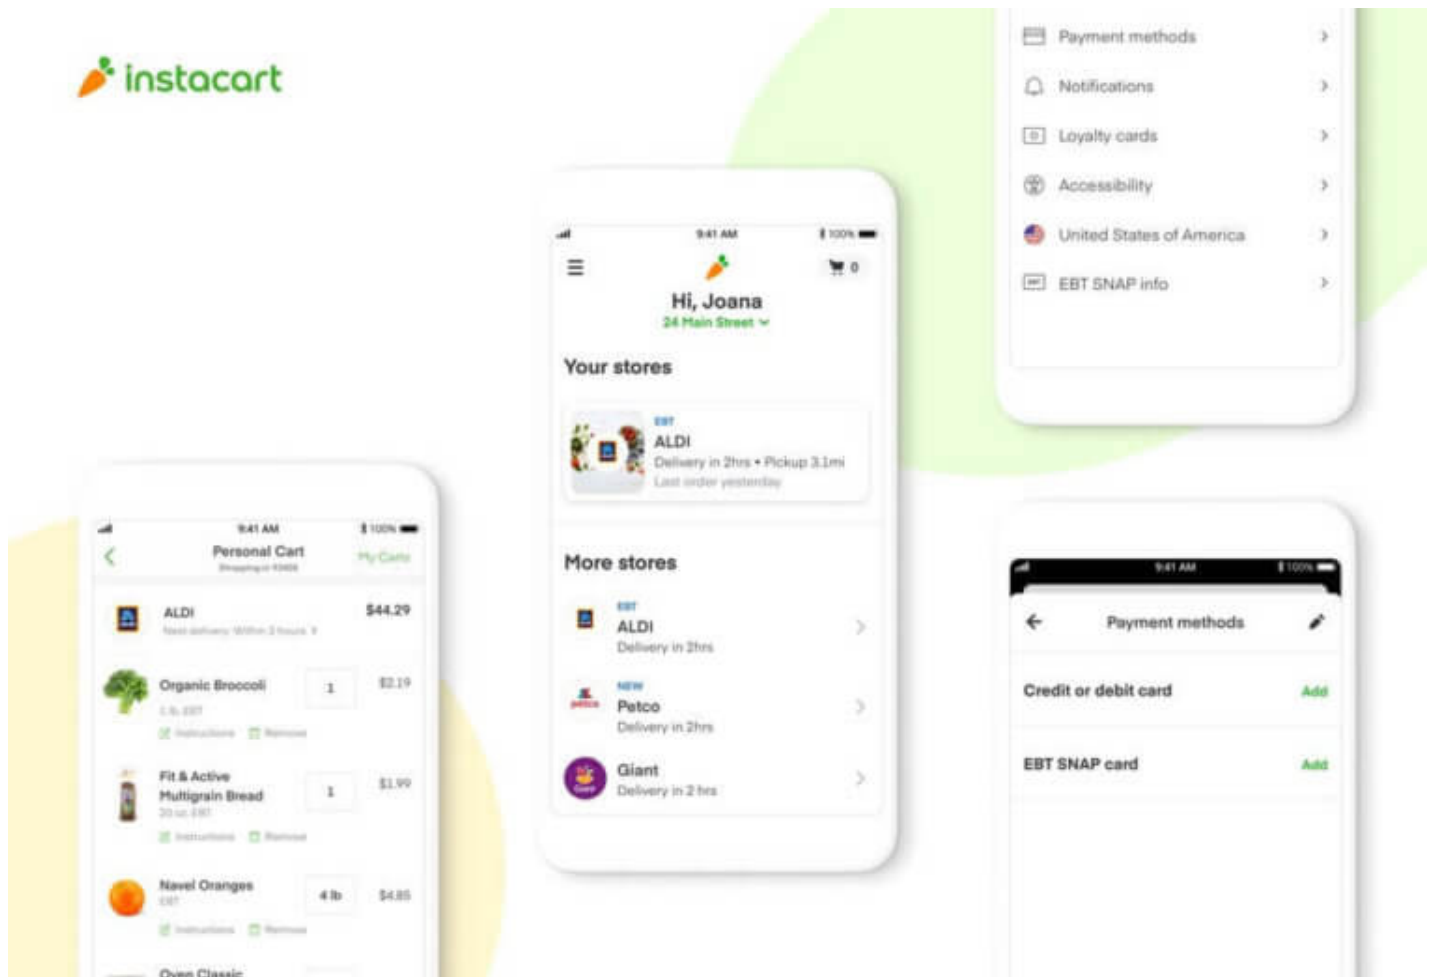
instacart

9:41 AM
100%
Personal Cart
Shopping in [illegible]
My Carts

ALDI
$44.29
Next delivery: Within 2 hours

Organic Broccoli
1
$2.19
1 lb, EBT
Instructions
Remove

Fit & Active Multigrain Bread
1
$1.99
20 oz, EBT
Instructions
Remove

Navel Oranges
4 lb
$4.85
EBT
Instructions
Remove

Oven Classic

9:41 AM
100%
0
Hi, Joana
24 Main Street

Your stores

EBT
ALDI
Delivery in 2hrs • Pickup 3.1mi
Last order yesterday

More stores

EBT
ALDI
Delivery in 2hrs

NEW
Petco
Delivery in 2hrs

Giant
Delivery in 2 hrs

Payment methods
Notifications
Loyalty cards
Accessibility
United States of America
EBT SNAP info

9:41 AM
100%
Payment methods
Credit or debit card
Add
EBT SNAP card
Add